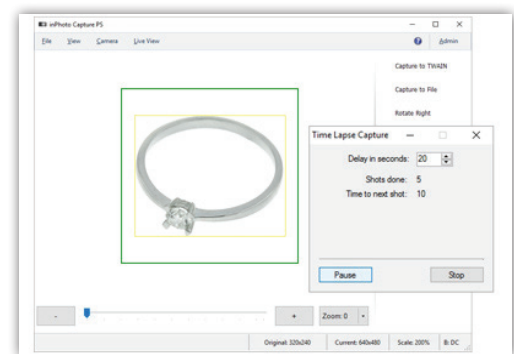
inPhoto Capture PS

File View Camera Live View

Admin

Capture to TWAIN

Capture to File

Rotate Right

Time Lapse Capture

Delay in seconds: 20

Shots done: 5

Time to next shot: 10

Pause

Stop

-

+

Zoom: 0

Original: 320x240

Current: 640x480

Scale: 200%

B: DC